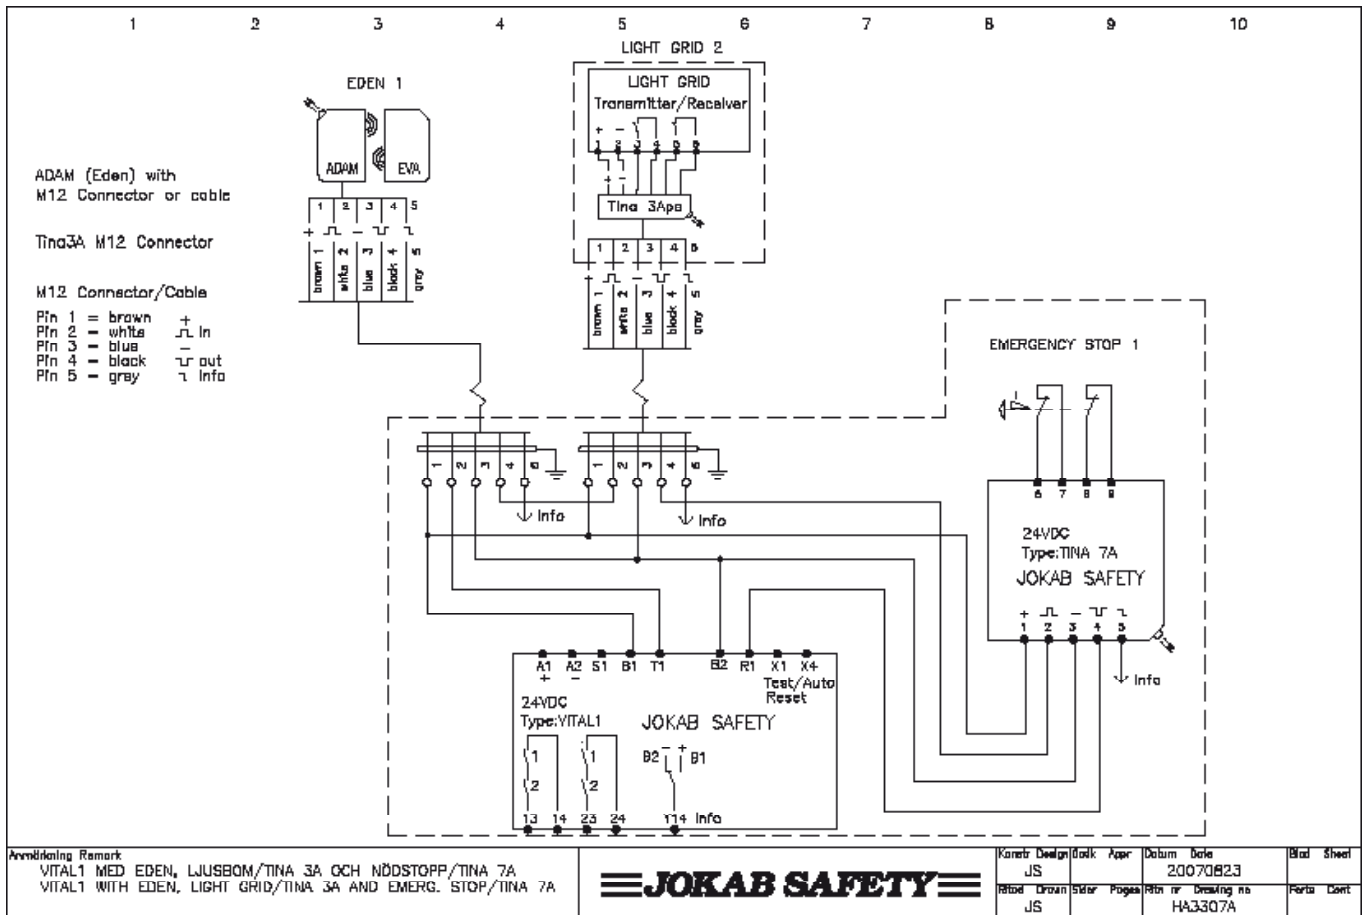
1 2 3 4 5 6 7 8 9 10

LIGHT GRID 2

EDEN 1

LIGHT GRID
Transmitter/Receiver

ADAM EVA

ADAM (Eden) with M12 Connector or cable

Tina3A M12 Connector

M12 Connector/Cable

Pin 1 = brown +
Pin 2 = white ⎍ in
Pin 3 = blue −
Pin 4 = black ⎍ out
Pin 5 = grey ⌐ info

1 2 3 4 5
brown 1 white 2 blue 3 black 4 grey 5

Tina 3Aps

1 2 3 4 5
brown 1 white 2 blue 3 black 4 grey 5

EMERGENCY STOP 1

1 2 3 4 5 Info
1 2 3 4 5 Info

6 7 8 9

24VDC
Type:TINA 7A
JOKAB SAFETY

+ ⎍ − ⎍ ⌐
1 2 3 4 5
Info

A1 + A2 − S1 B1 T1 B2 R1 X1 X4
Test/Auto Reset

24VDC
Type:VITAL1
JOKAB SAFETY

1 2 1 2
B2 − + B1
13 14 23 24 Y14 Info

Anmärkning Remark
VITAL1 MED EDEN, LJUSBOM/TINA 3A OCH NÖDSTOPP/TINA 7A
VITAL1 WITH EDEN, LIGHT GRID/TINA 3A AND EMERG. STOP/TINA 7A

≡JOKAB SAFETY≡

| Konstr Design | Godk Appr | Datum Date | Blad Sheet |
|---|---|---|---|
| JS | | 20070823 | |
| Ritad Drawn | Sidor Pages | Ritn nr Drawing no | Forts Cont |
| JS | | HA3307A | |